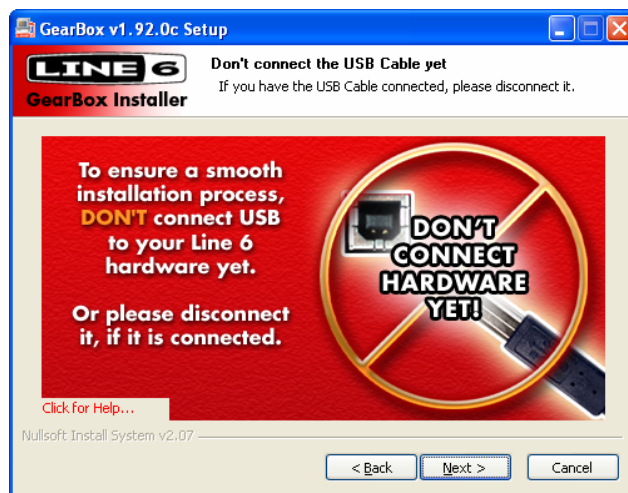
GearBox v1.92.0c Setup

LINE 6
GearBox Installer

Don't connect the USB Cable yet
If you have the USB Cable connected, please disconnect it.

To ensure a smooth installation process, DON'T connect USB to your Line 6 hardware yet.

Or please disconnect it, if it is connected.

DON'T CONNECT HARDWARE YET!

Click for Help...

Nullsoft Install System v2.07

< Back
Next >
Cancel